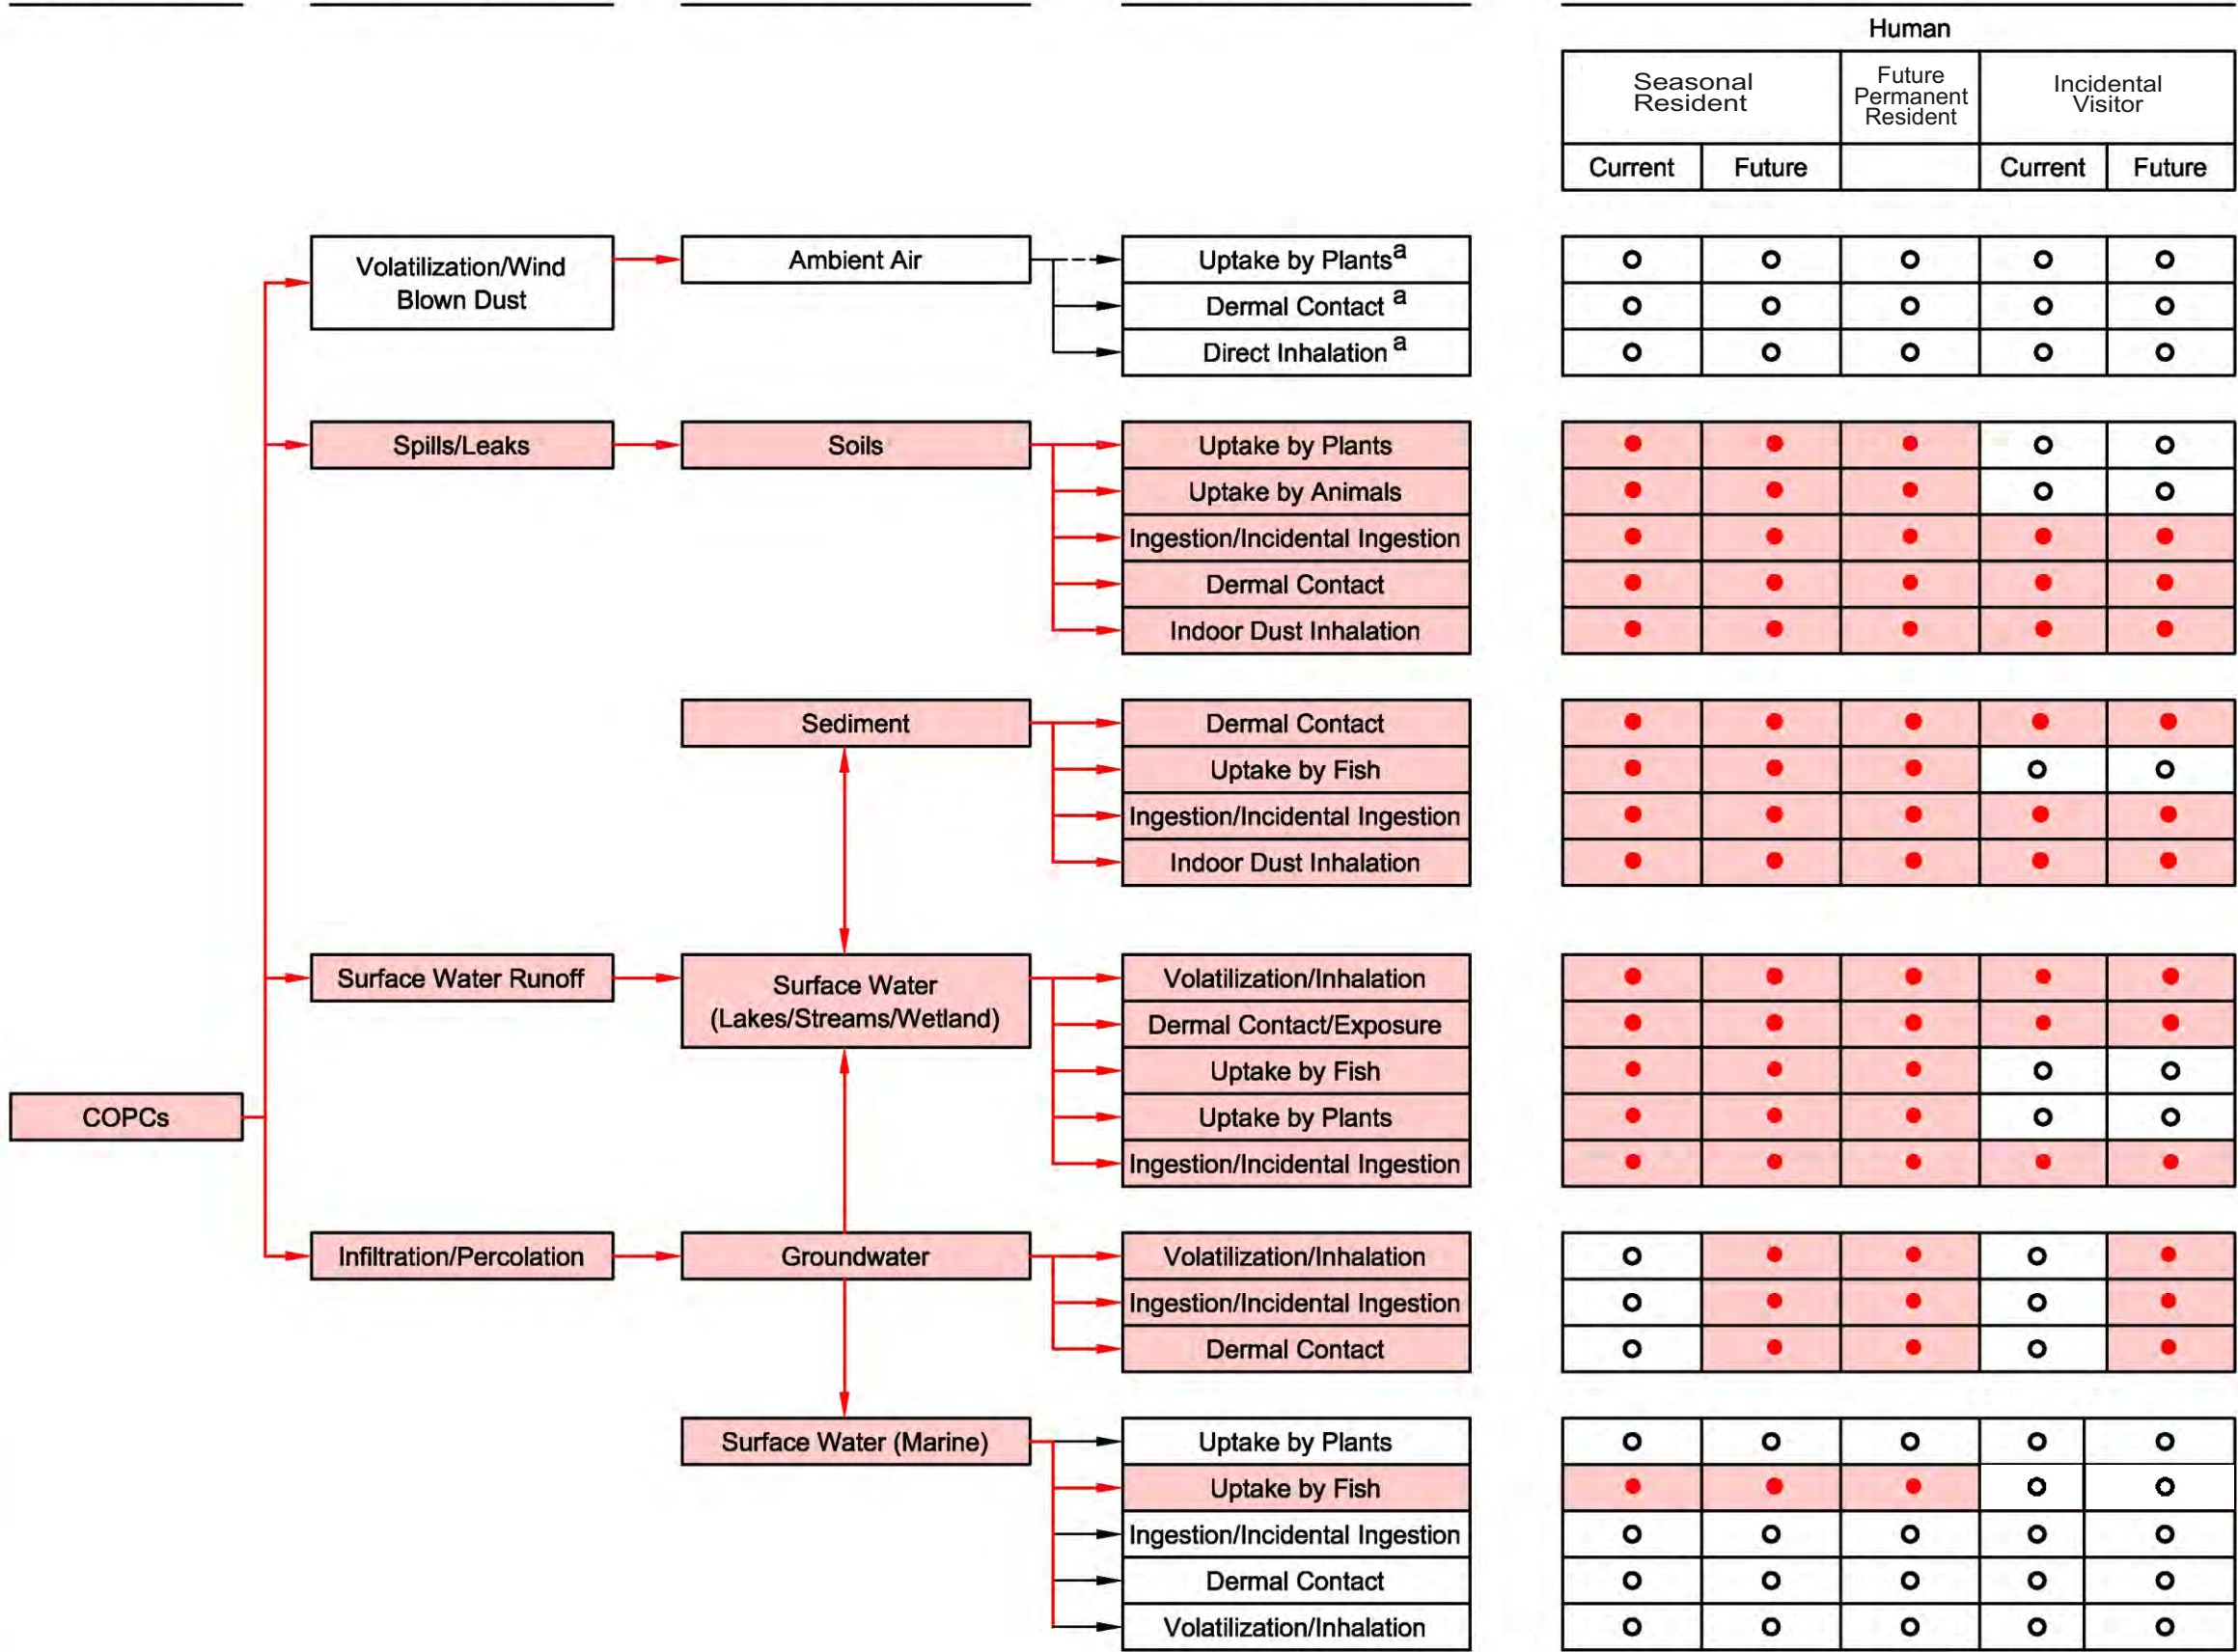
Human

| Seasonal Resident | | Future Permanent Resident | Incidental Visitor | |
|---|---|---|---|---|
| Current | Future | | Current | Future |

COPCs

Volatilization/Wind Blown Dust

Ambient Air

Uptake by Plants$^a$
Dermal Contact $^a$
Direct Inhalation $^a$

Spills/Leaks

Soils

Uptake by Plants
Uptake by Animals
Ingestion/Incidental Ingestion
Dermal Contact
Indoor Dust Inhalation

Sediment

Dermal Contact
Uptake by Fish
Ingestion/Incidental Ingestion
Indoor Dust Inhalation

Surface Water Runoff

Surface Water (Lakes/Streams/Wetland)

Volatilization/Inhalation
Dermal Contact/Exposure
Uptake by Fish
Uptake by Plants
Ingestion/Incidental Ingestion

Infiltration/Percolation

Groundwater

Volatilization/Inhalation
Ingestion/Incidental Ingestion
Dermal Contact

Surface Water (Marine)

Uptake by Plants
Uptake by Fish
Ingestion/Incidental Ingestion
Dermal Contact
Volatilization/Inhalation